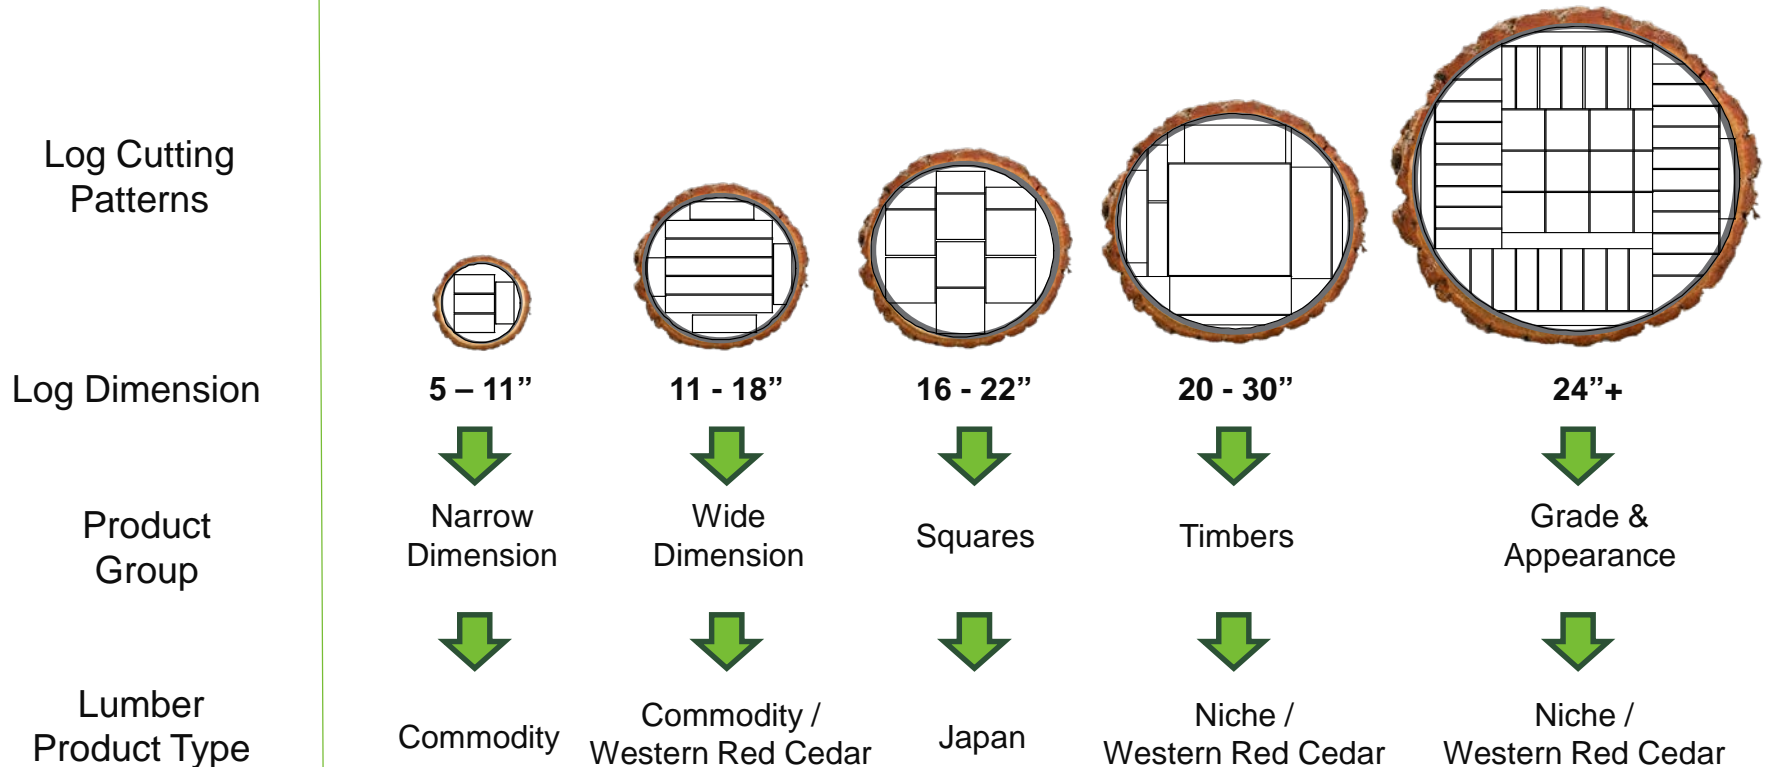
| | | | | | |
|---|---|---|---|---|---|
| Log Cutting Patterns | | | | | |
| Log Dimension | **5 – 11”** | **11 - 18”** | **16 - 22”** | **20 - 30”** | **24”+** |
| Product Group | Narrow Dimension | Wide Dimension | Squares | Timbers | Grade & Appearance |
| Lumber Product Type | Commodity | Commodity / Western Red Cedar | Japan | Niche / Western Red Cedar | Niche / Western Red Cedar |